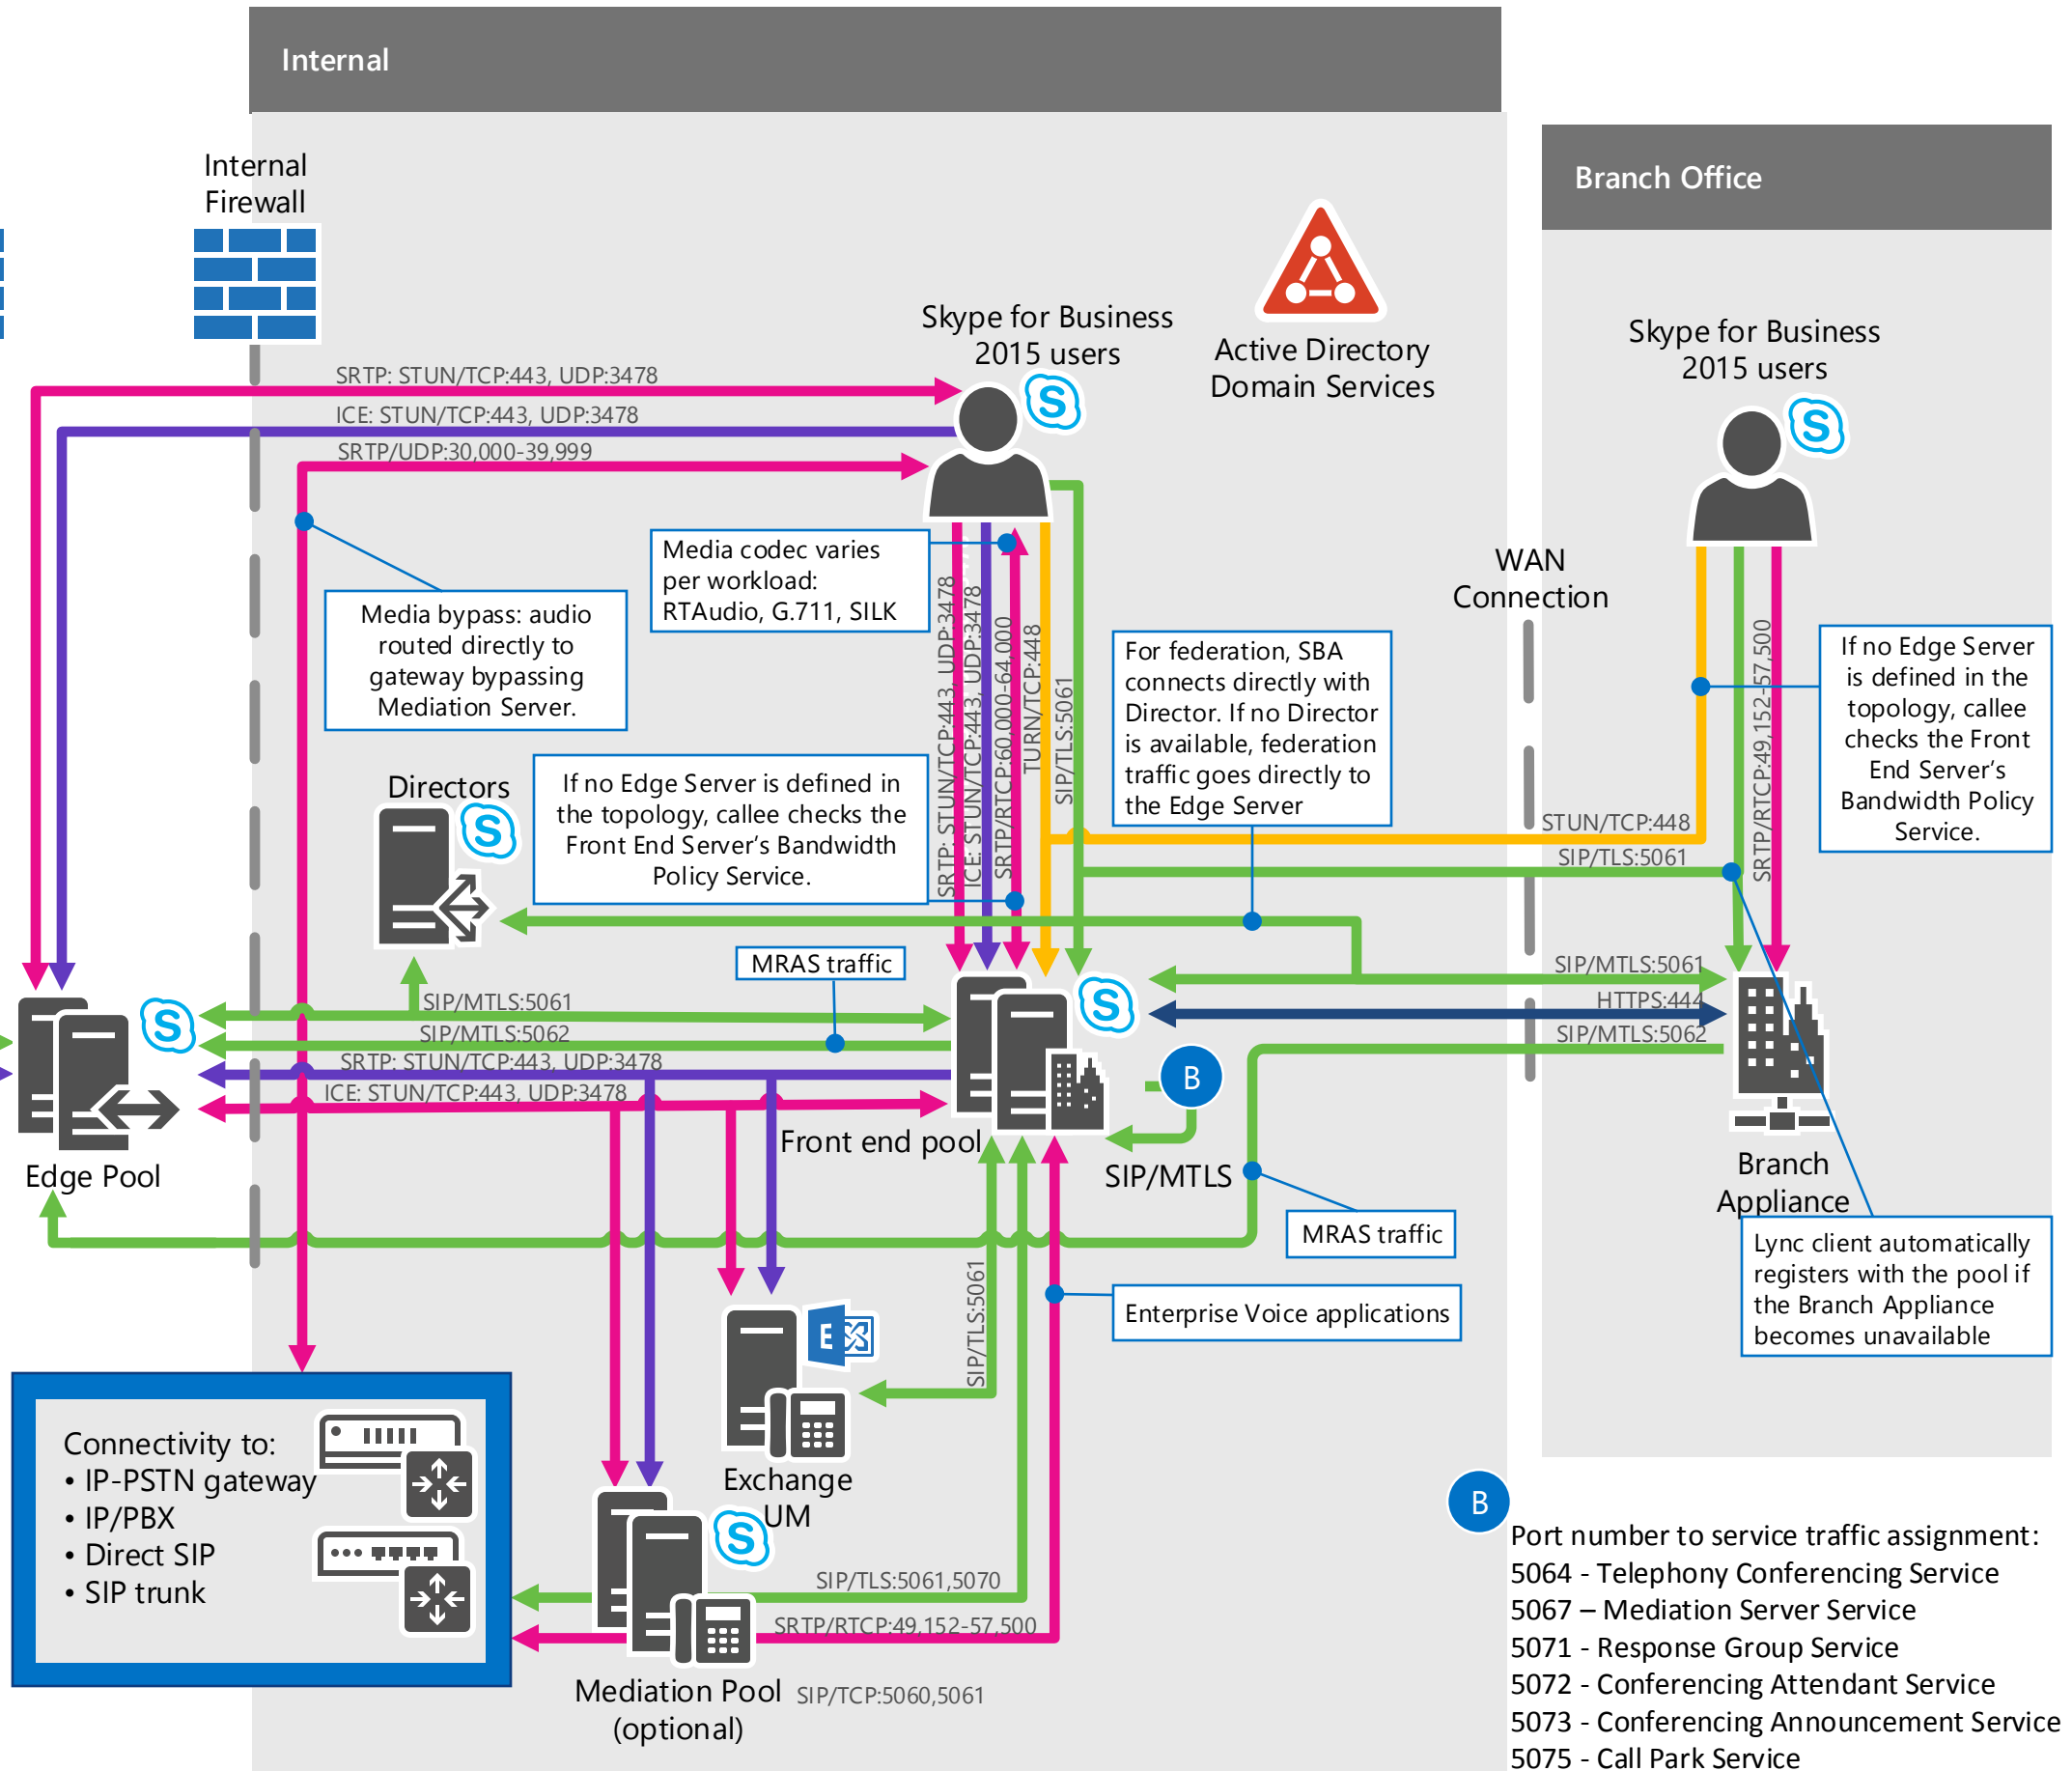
Internal

Internal Firewall

Branch Office

Skype for Business 2015 users

Active Directory Domain Services

Skype for Business 2015 users

SRTP: STUN/TCP:443, UDP:3478

ICE: STUN/TCP:443, UDP:3478

SRTP/UDP:30,000-39,999

Media codec varies per workload: RTAudio, G.711, SILK

Media bypass: audio routed directly to gateway bypassing Mediation Server.

SRTP: STUN/TCP:443, UDP:3478

ICE: STUN/TCP:443, UDP:3478

SRTP/RTCP:60,000-64,000

TURN/TCP:448

SIP/TLS:5061

WAN Connection

For federation, SBA connects directly with Director. If no Director is available, federation traffic goes directly to the Edge Server

If no Edge Server is defined in the topology, callee checks the Front End Server's Bandwidth Policy Service.

SRTP/RTCP:49,152-57,500

Directors

If no Edge Server is defined in the topology, callee checks the Front End Server's Bandwidth Policy Service.

STUN/TCP:448

SIP/TLS:5061

MRAS traffic

SIP/MTLS:5061

SIP/MTLS:5061

SIP/MTLS:5062

HTTPS:444

SIP/MTLS:5062

SRTP: STUN/TCP:443, UDP:3478

ICE: STUN/TCP:443, UDP:3478

B

Edge Pool

Front end pool

SIP/MTLS

Branch Appliance

MRAS traffic

Lync client automatically registers with the pool if the Branch Appliance becomes unavailable

Enterprise Voice applications

SIP/TLS:5061

Connectivity to:
• IP-PSTN gateway
• IP/PBX
• Direct SIP
• SIP trunk

Exchange UM

SIP/TLS:5061,5070

SRTP/RTCP:49,152-57,500

Mediation Pool (optional)

SIP/TCP:5060,5061

B

Port number to service traffic assignment:
5064 - Telephony Conferencing Service
5067 – Mediation Server Service
5071 - Response Group Service
5072 - Conferencing Attendant Service
5073 - Conferencing Announcement Service
5075 - Call Park Service